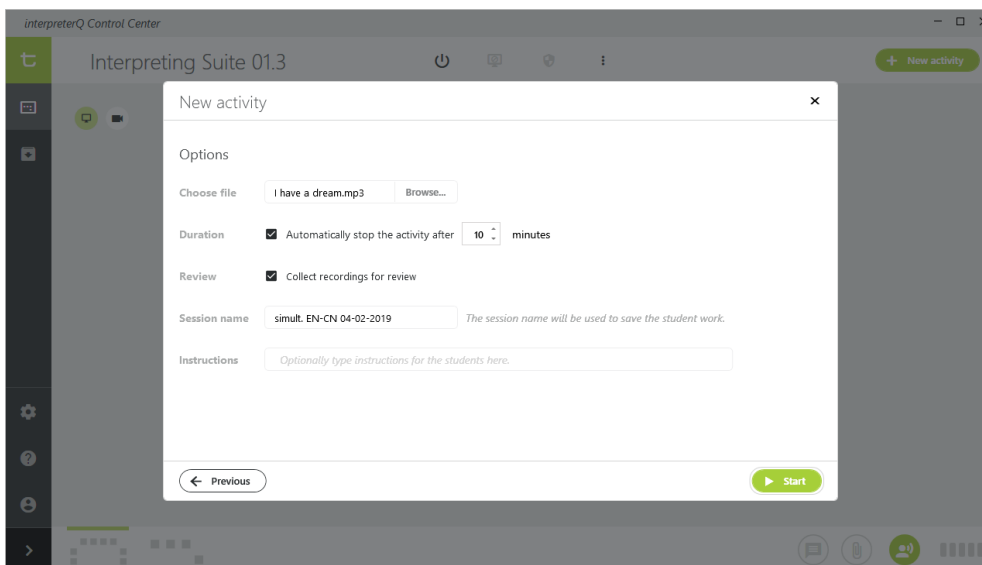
interpreterQ Control Center

Interpreting Suite 01.3

+ New activity

New activity

×

Options

Choose file

I have a dream.mp3

Browse...

Duration

Automatically stop the activity after 10 minutes

Review

Collect recordings for review

Session name

simult. EN-CN 04-02-2019

The session name will be used to save the student work.

Instructions

Optionally type instructions for the students here.

← Previous

▶ Start